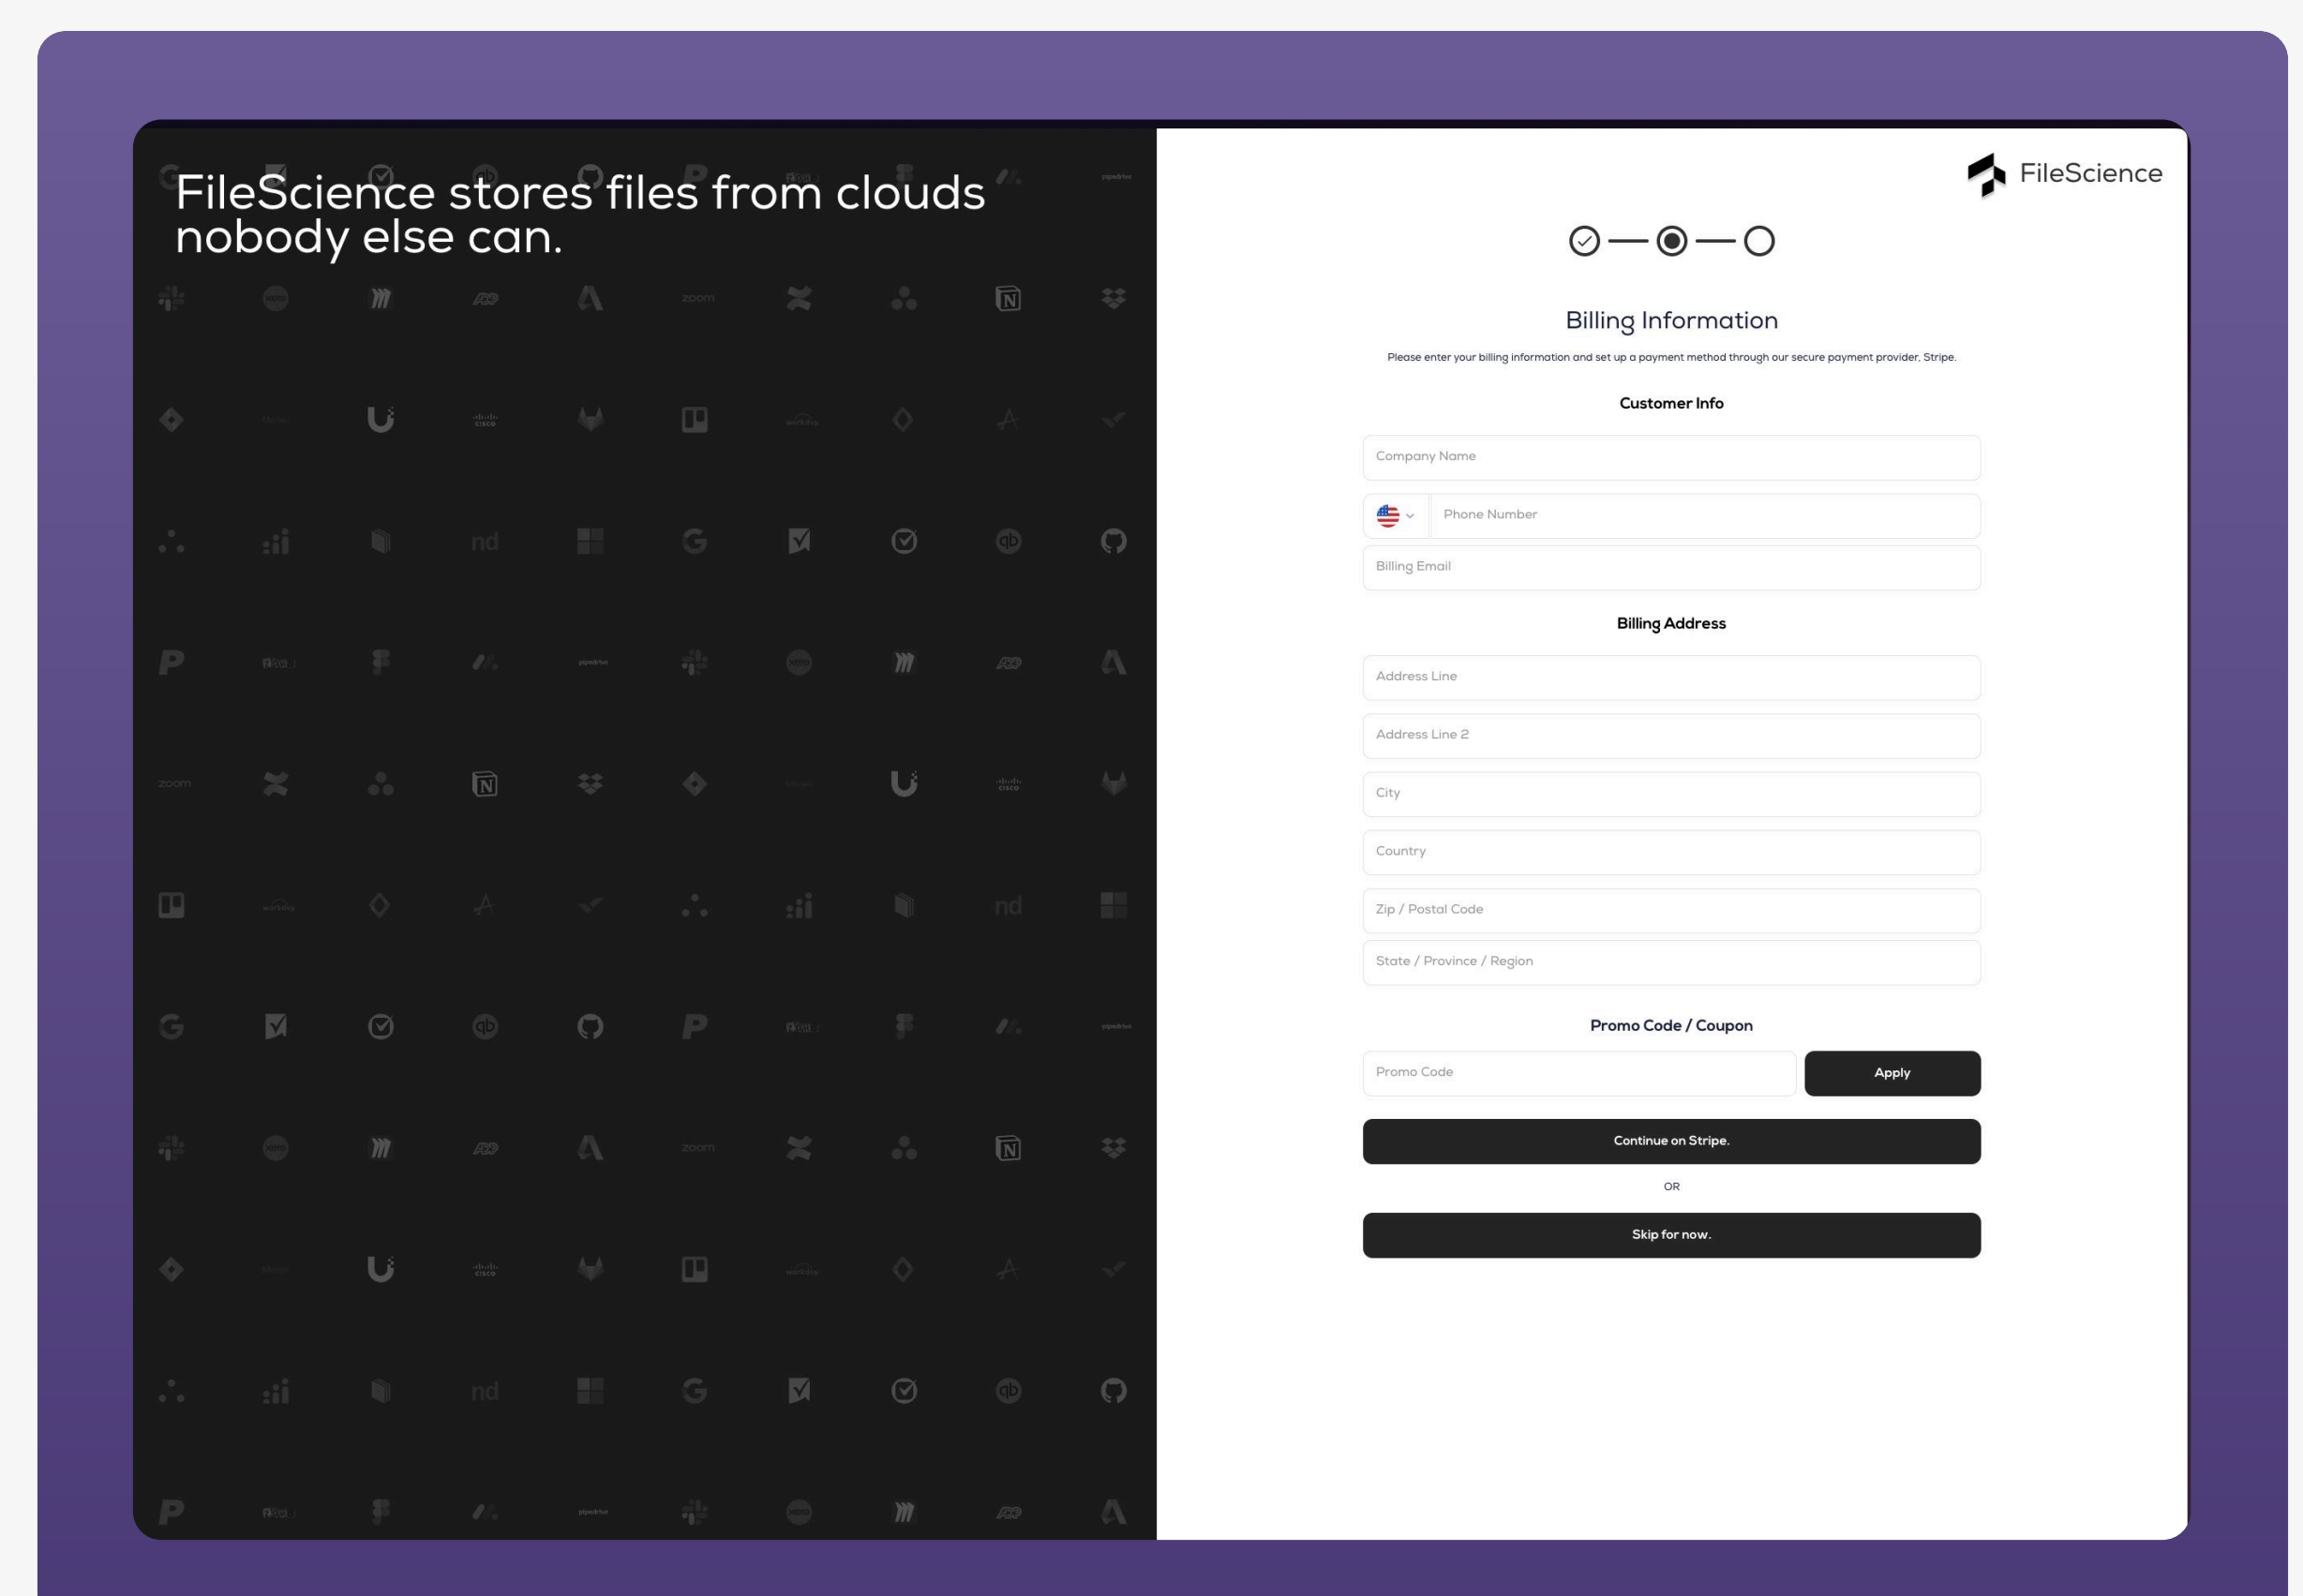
FileScience stores files from clouds nobody else can.

FileScience

Billing Information

Please enter your billing information and set up a payment method through our secure payment provider, Stripe.

Customer Info

Company Name

Phone Number

Billing Email

Billing Address

Address Line

Address Line 2

City

Country

Zip / Postal Code

State / Province / Region

Promo Code / Coupon

Promo Code

Apply

Continue on Stripe.

OR

Skip for now.